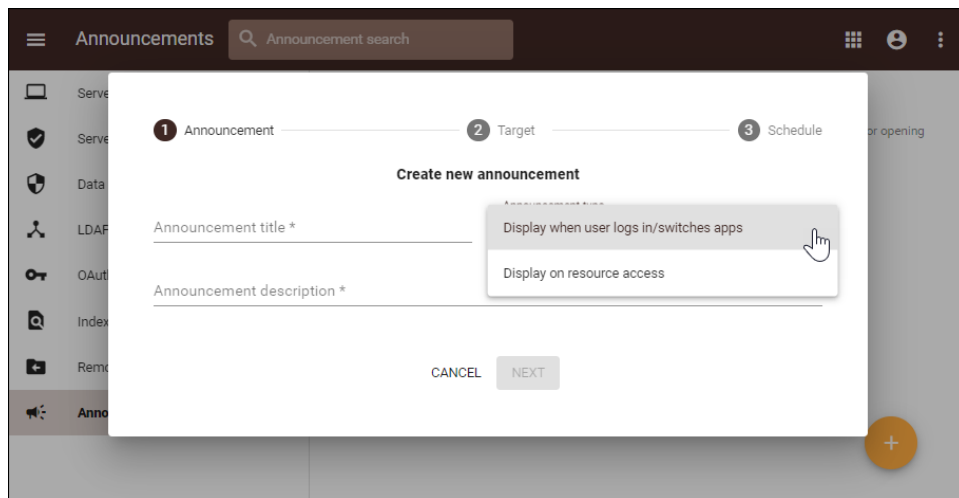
Announcements
Announcement search

Serve
Serve
Data
LDAF
OAut
Index
Remo
Anno

or opening

1 Announcement
2 Target
3 Schedule

Create new announcement

Announcement title *
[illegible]
Display when user logs in/switches apps
Display on resource access

Announcement description *

CANCEL
NEXT

+